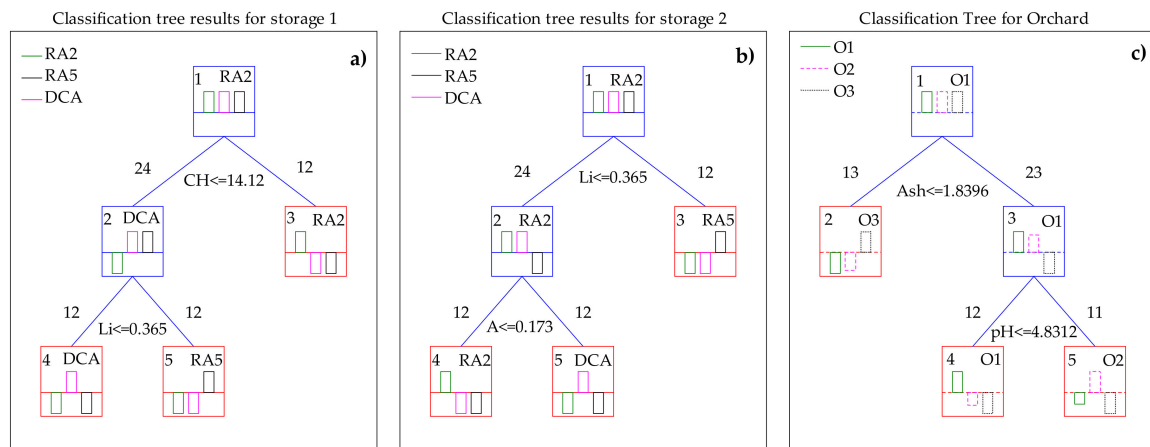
Classification tree results for storage 1

RA2
RA5
DCA

a)

1 RA2

24
CH<=14.12
12

2 DCA

3 RA2

12
Li<=0.365
12

4 DCA

5 RA5

Classification tree results for storage 2

RA2
RA5
DCA

b)

1 RA2

24
Li<=0.365
12

2 RA2

3 RA5

12
A<=0.173
12

4 RA2

5 DCA

Classification Tree for Orchard

O1
O2
O3

c)

1 O1

13
Ash<=1.8396
23

2 O3

3 O1

12
pH<=4.8312
11

4 O1

5 O2